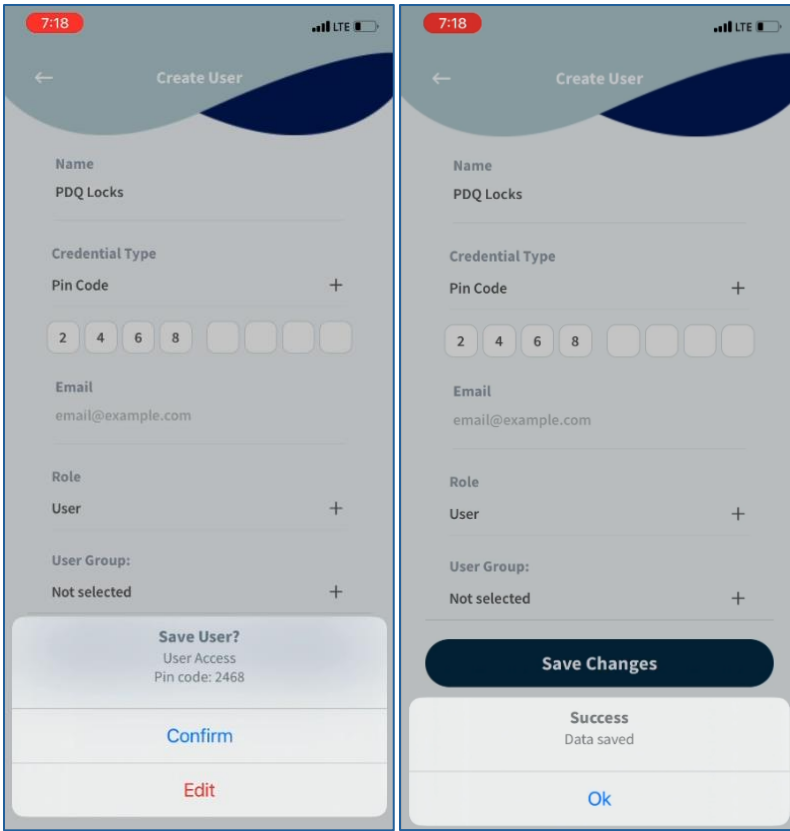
7:18
LTE

Create User

Name
PDQ Locks

Credential Type
Pin Code +

2 4 6 8

Email
email@example.com

Role
User +

User Group:
Not selected +

Save User?
User Access
Pin code: 2468

Confirm

Edit

7:18
LTE

Create User

Name
PDQ Locks

Credential Type
Pin Code +

2 4 6 8

Email
email@example.com

Role
User +

User Group:
Not selected +

Save Changes

Success
Data saved

Ok